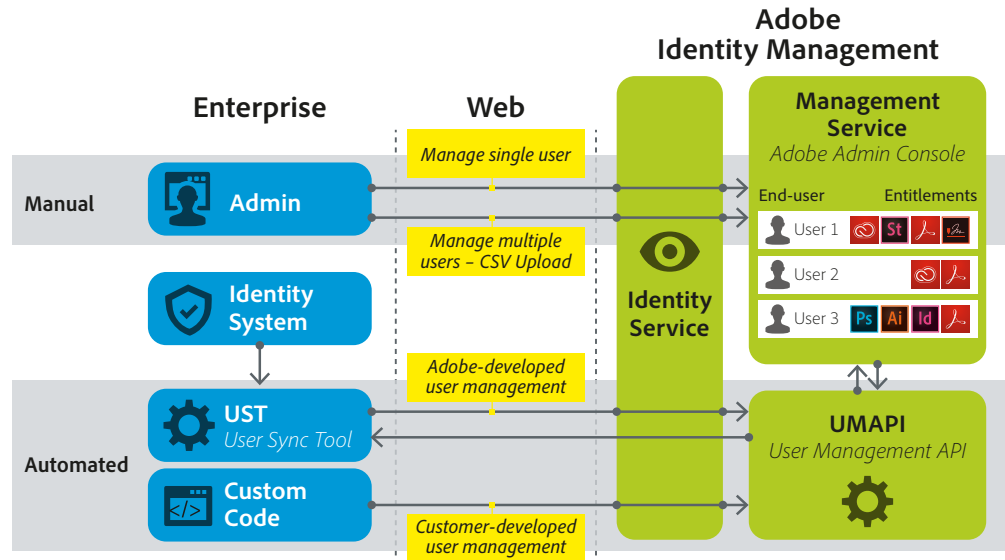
Adobe
Identity Management

Enterprise

Web

Management Service
Adobe Admin Console

Manual

Admin

Manage single user

Manage multiple users – CSV Upload

End-user

Entitlements

User 1

St

User 2

User 3

Ps

Ai

Id

Identity System

Identity Service

Adobe-developed user management

UST
User Sync Tool

UMAPI
User Management API

Automated

Custom Code

Customer-developed user management